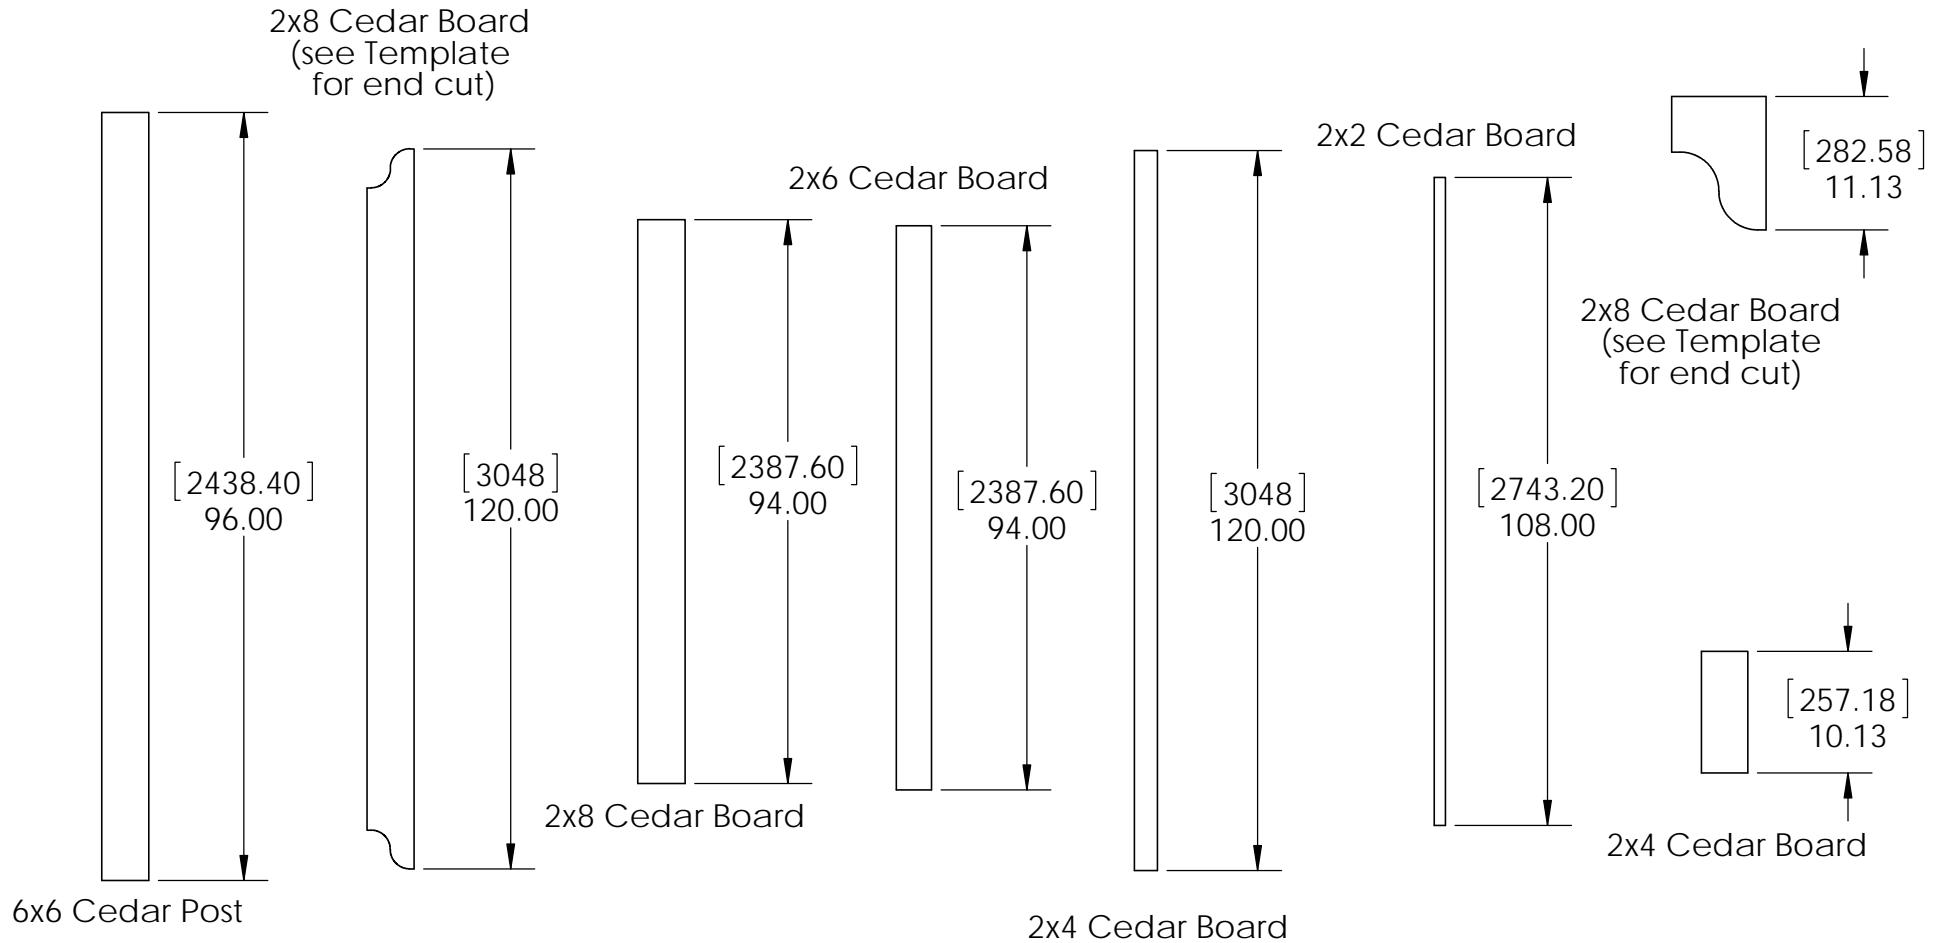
2x8 Cedar Board
(see Template
for end cut)

2x6 Cedar Board

2x2 Cedar Board

[282.58]
11.13

[2438.40]
96.00

[3048]
120.00

[2387.60]
94.00

[2387.60]
94.00

[3048]
120.00

[2743.20]
108.00

2x8 Cedar Board
(see Template
for end cut)

[257.18]
10.13

2x8 Cedar Board

2x4 Cedar Board

6x6 Cedar Post

2x4 Cedar Board